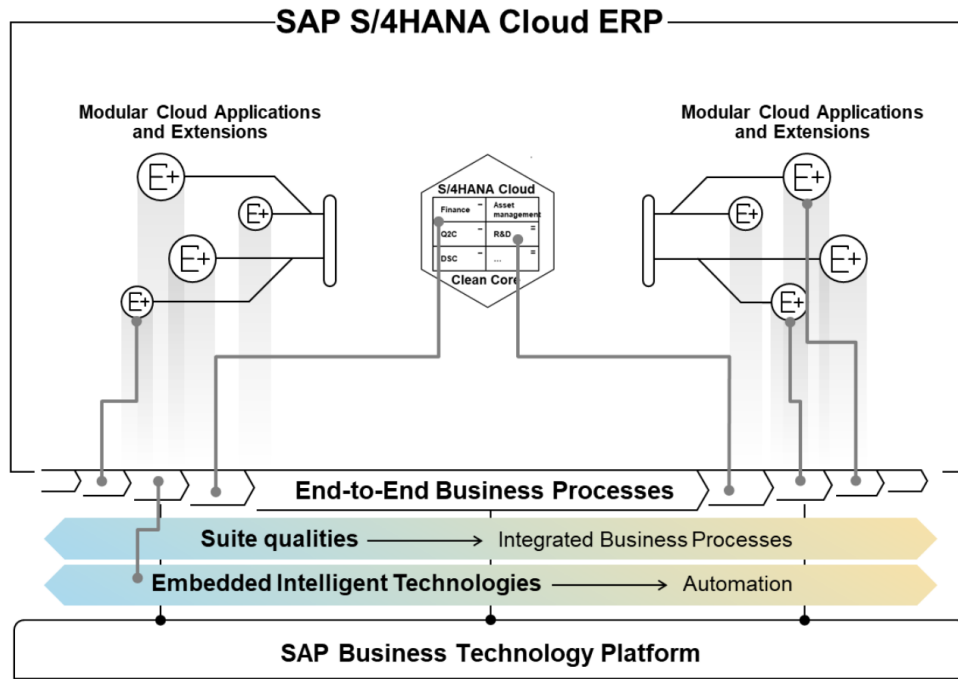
SAP S/4HANA Cloud ERP

Modular Cloud Applications and Extensions

E+
E+
E+
E+

S/4HANA Cloud

| Finance | Asset management |
|---|---|
| Q2C | R&D |
| DSC | ... |

Clean Core

Modular Cloud Applications and Extensions

E+
E+
E+
E+

End-to-End Business Processes

Suite qualities → Integrated Business Processes

Embedded Intelligent Technologies → Automation

SAP Business Technology Platform